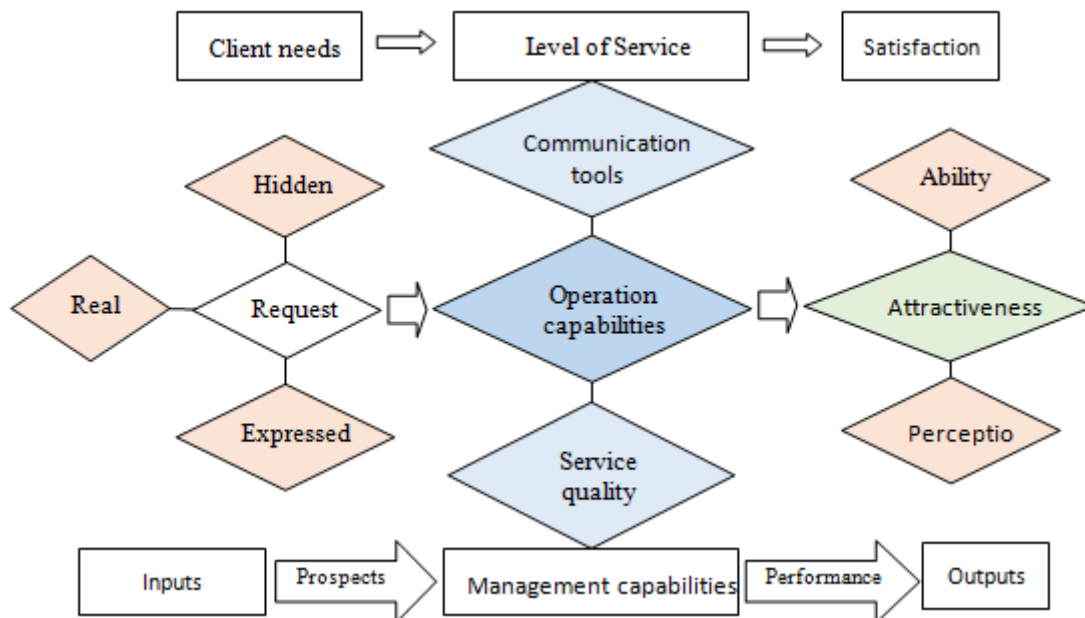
Client needs

Level of Service

Satisfaction

Communication tools

Hidden

Ability

Real

Request

Operation capabilities

Attractiveness

Expressed

Perceptio

Service quality

Inputs

Prospects

Management capabilities

Performance

Outputs